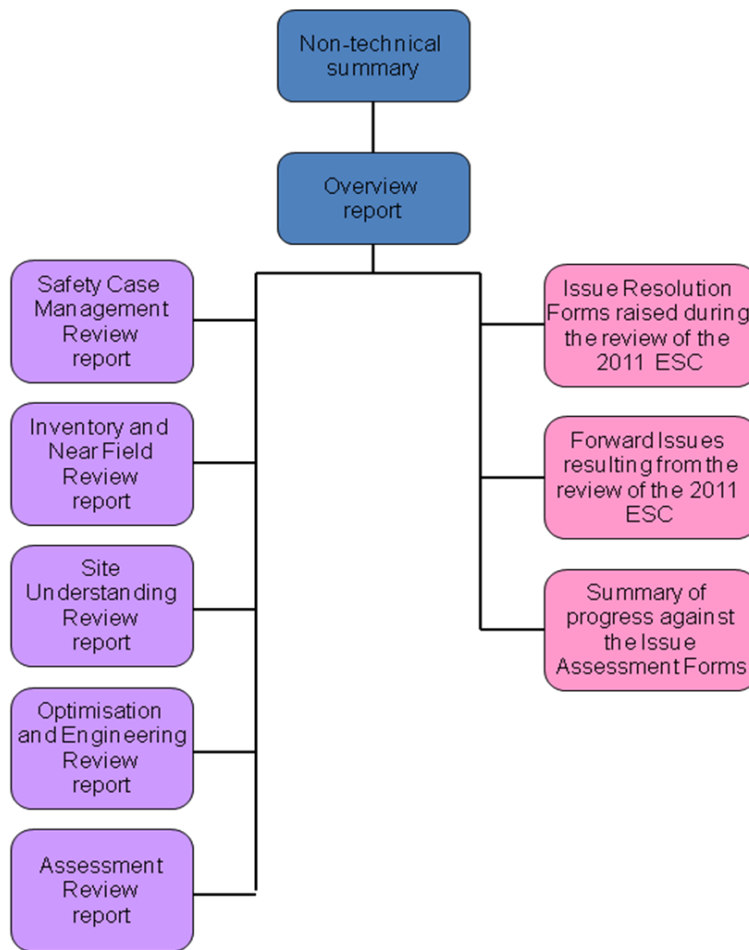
Non-technical summary

Overview report

Safety Case Management Review report

Inventory and Near Field Review report

Site Understanding Review report

Optimisation and Engineering Review report

Assessment Review report

Issue Resolution Forms raised during the review of the 2011 ESC

Forward Issues resulting from the review of the 2011 ESC

Summary of progress against the Issue Assessment Forms